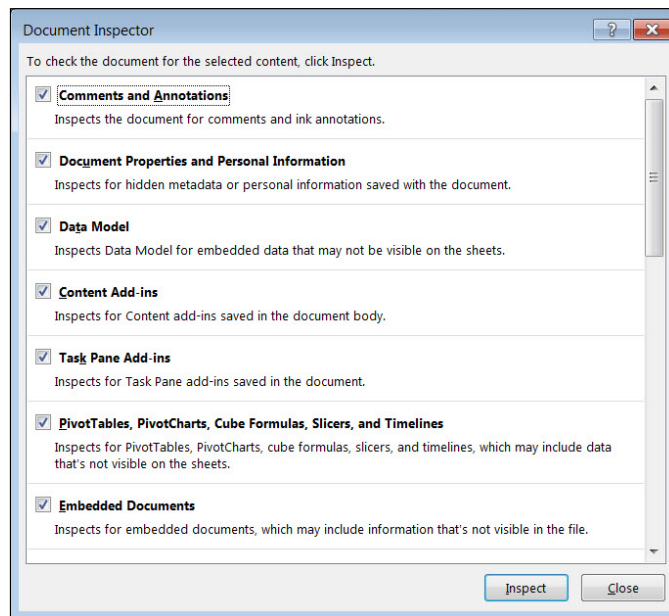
Document Inspector

?

To check the document for the selected content, click Inspect.

Comments and Annotations

Inspects the document for comments and ink annotations.

Document Properties and Personal Information

Inspects for hidden metadata or personal information saved with the document.

Data Model

Inspects Data Model for embedded data that may not be visible on the sheets.

Content Add-ins

Inspects for Content add-ins saved in the document body.

Task Pane Add-ins

Inspects for Task Pane add-ins saved in the document.

PivotTables, PivotCharts, Cube Formulas, Slicers, and Timelines

Inspects for PivotTables, PivotCharts, cube formulas, slicers, and timelines, which may include data that's not visible on the sheets.

Embedded Documents

Inspects for embedded documents, which may include information that's not visible in the file.

Inspect

Close